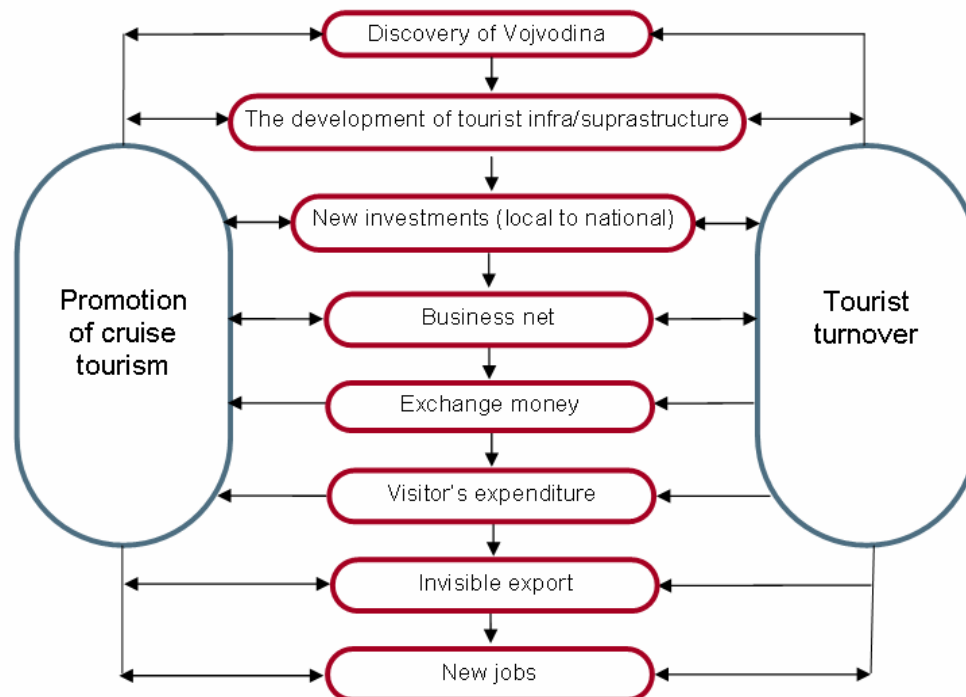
Discovery of Vojvodina

The development of tourist infra/suprastructure

New investments (local to national)

Business net

Exchange money

Visitor's expenditure

Invisible export

New jobs

Promotion of cruise tourism

Tourist turnover